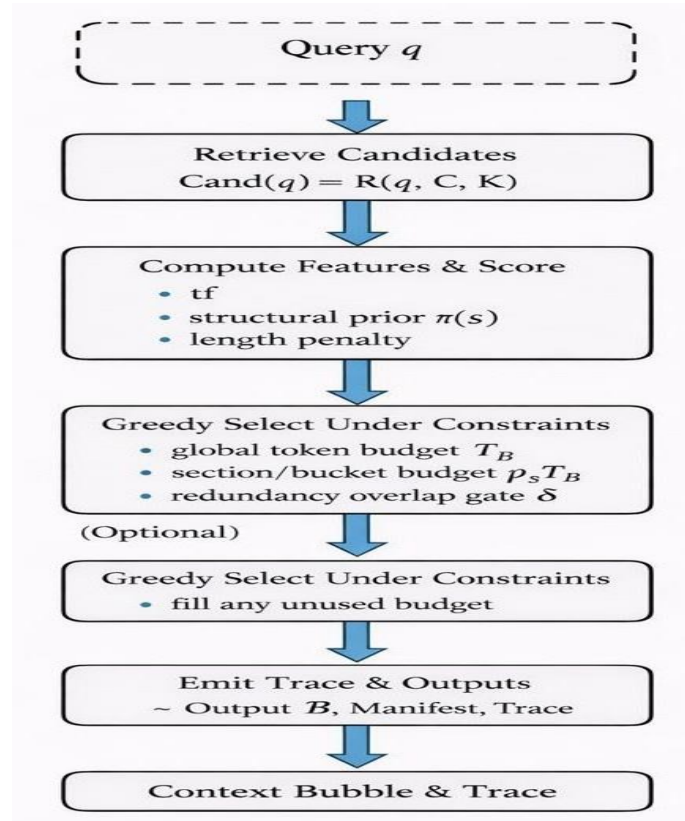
Query $q$

Retrieve Candidates
$\text{Cand}(q) = \text{R}(q, \text{C}, \text{K})$

Compute Features & Score
• tf
• structural prior $\pi(s)$
• length penalty

Greedy Select Under Constraints
• global token budget $T_B$
• section/bucket budget $\rho_s T_B$
• redundancy overlap gate $\delta$

(Optional)

Greedy Select Under Constraints
• fill any unused budget

Emit Trace & Outputs
~ Output $B$, Manifest, Trace

Context Bubble & Trace